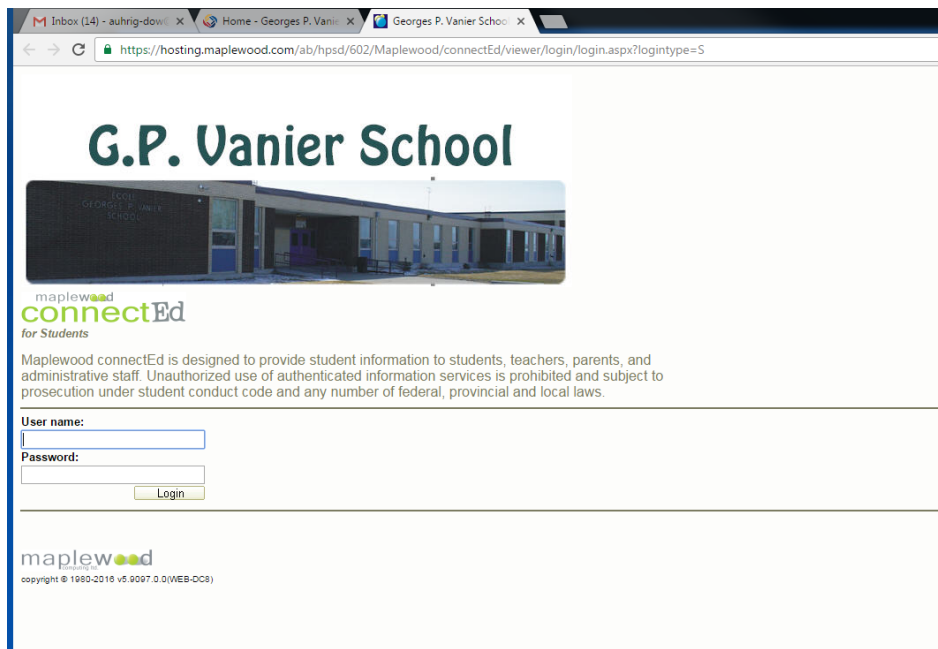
Inbox (14) - auhrig-dow
Home - Georges P. Vanie
Georges P. Vanier Schoo

https://hosting.maplewood.com/ab/hpsd/602/Maplewood/connectEd/viewer/login/login.aspx?logintype=S

G.P. Vanier School

GEORGES P. VANIER SCHOOL

maplewood
connectEd
for Students

Maplewood connectEd is designed to provide student information to students, teachers, parents, and administrative staff. Unauthorized use of authenticated information services is prohibited and subject to prosecution under student conduct code and any number of federal, provincial and local laws.

User name:

Password:

Login

maplewood
computing ltd

copyright © 1980-2016 v5.9097.0.0(WEB-DC8)